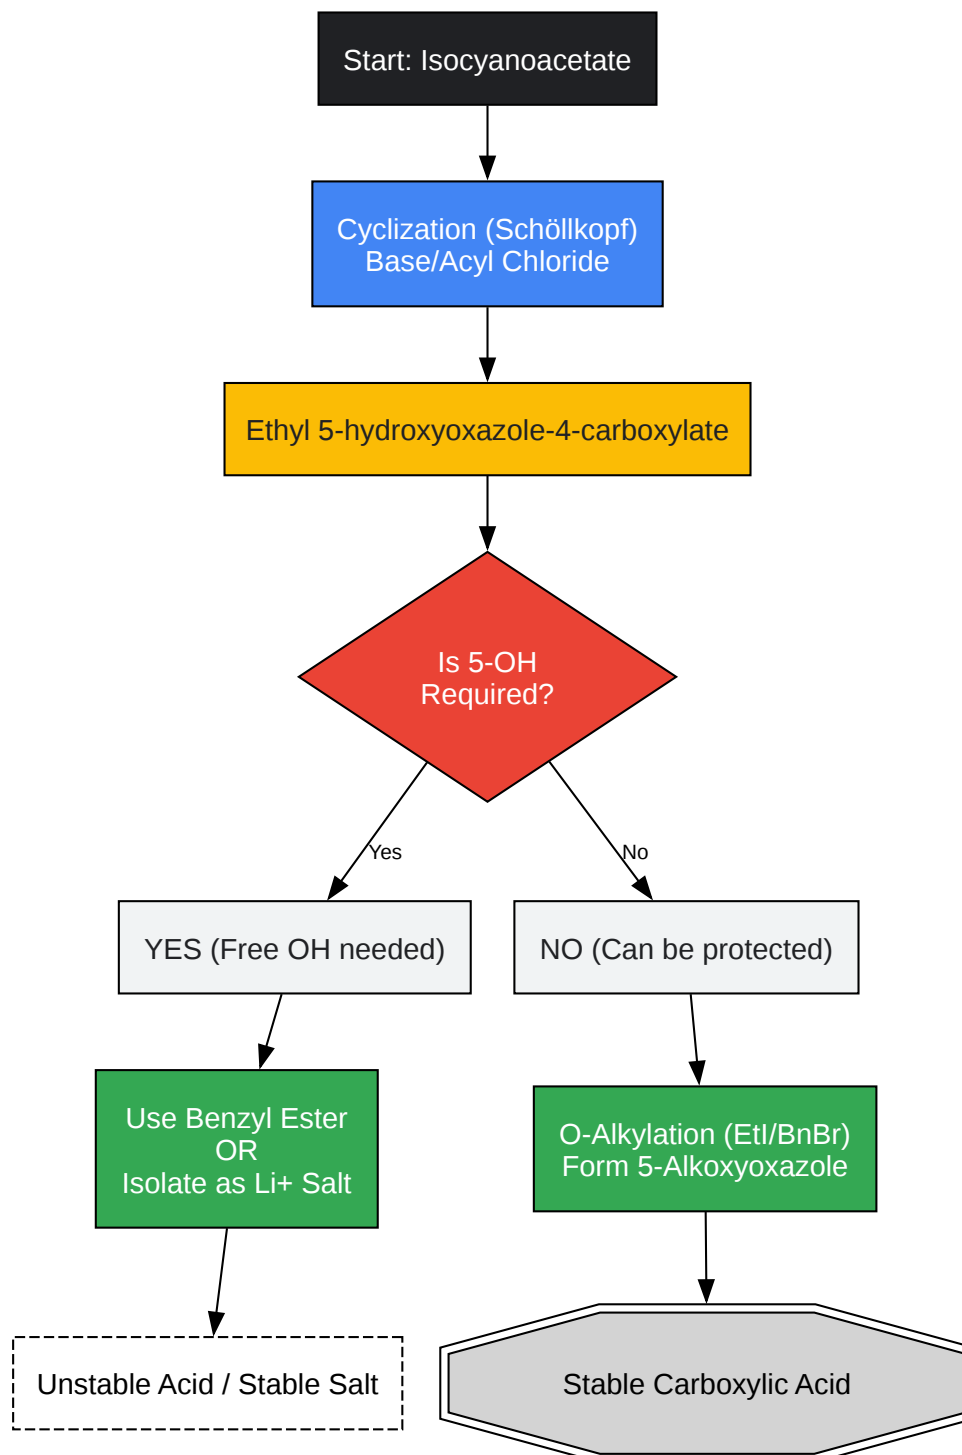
Start: Isocyanoacetate

Cyclization (Schöllkopf)
Base/Acyl Chloride

Ethyl 5-hydroxyoxazole-4-carboxylate

Is 5-OH
Required?

Yes

No

YES (Free OH needed)

NO (Can be protected)

Use Benzyl Ester
OR
Isolate as Li+ Salt

O-Alkylation (EtI/BnBr)
Form 5-Alkoxyoxazole

Unstable Acid / Stable Salt

Stable Carboxylic Acid